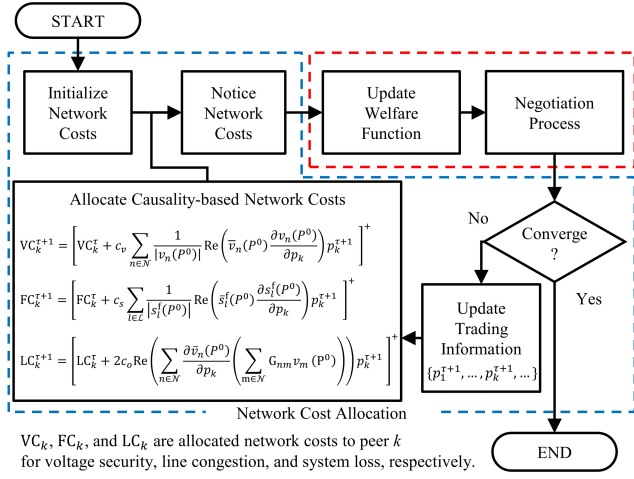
START

Initialize Network Costs

Notice Network Costs

Update Welfare Function

Negotiation Process

Allocate Causality-based Network Costs

$\mathrm{VC}_k^{\tau+1} = \left[\mathrm{VC}_k^{\tau} + c_v \sum_{n\in\mathcal{N}} \frac{1}{|v_n(P^0)|} \mathrm{Re}\left(\bar{v}_n(P^0)\frac{\partial v_n(P^0)}{\partial p_k}\right) p_k^{\tau+1}\right]^+$

$\mathrm{FC}_k^{\tau+1} = \left[\mathrm{FC}_k^{\tau} + c_s \sum_{l\in L} \frac{1}{|s_l^{\mathrm{f}}(P^0)|} \mathrm{Re}\left(\bar{s}_l^{\mathrm{f}}(P^0)\frac{\partial s_l^{\mathrm{f}}(P^0)}{\partial p_k}\right) p_k^{\tau+1}\right]^+$

$\mathrm{LC}_k^{\tau+1} = \left[\mathrm{LC}_k^{\tau} + 2c_o \mathrm{Re}\left(\sum_{n\in\mathcal{N}} \frac{\partial \bar{v}_n(P^0)}{\partial p_k}\left(\sum_{m\in\mathcal{N}} \mathrm{G}_{nm} v_m(\mathrm{P}^0)\right)\right) p_k^{\tau+1}\right]^+$

No

Converge ?

Yes

Update Trading Information $\{p_1^{\tau+1}, \dots, p_k^{\tau+1}, \dots\}$

Network Cost Allocation

$\mathrm{VC}_k$, $\mathrm{FC}_k$, and $\mathrm{LC}_k$ are allocated network costs to peer $k$ for voltage security, line congestion, and system loss, respectively.

END